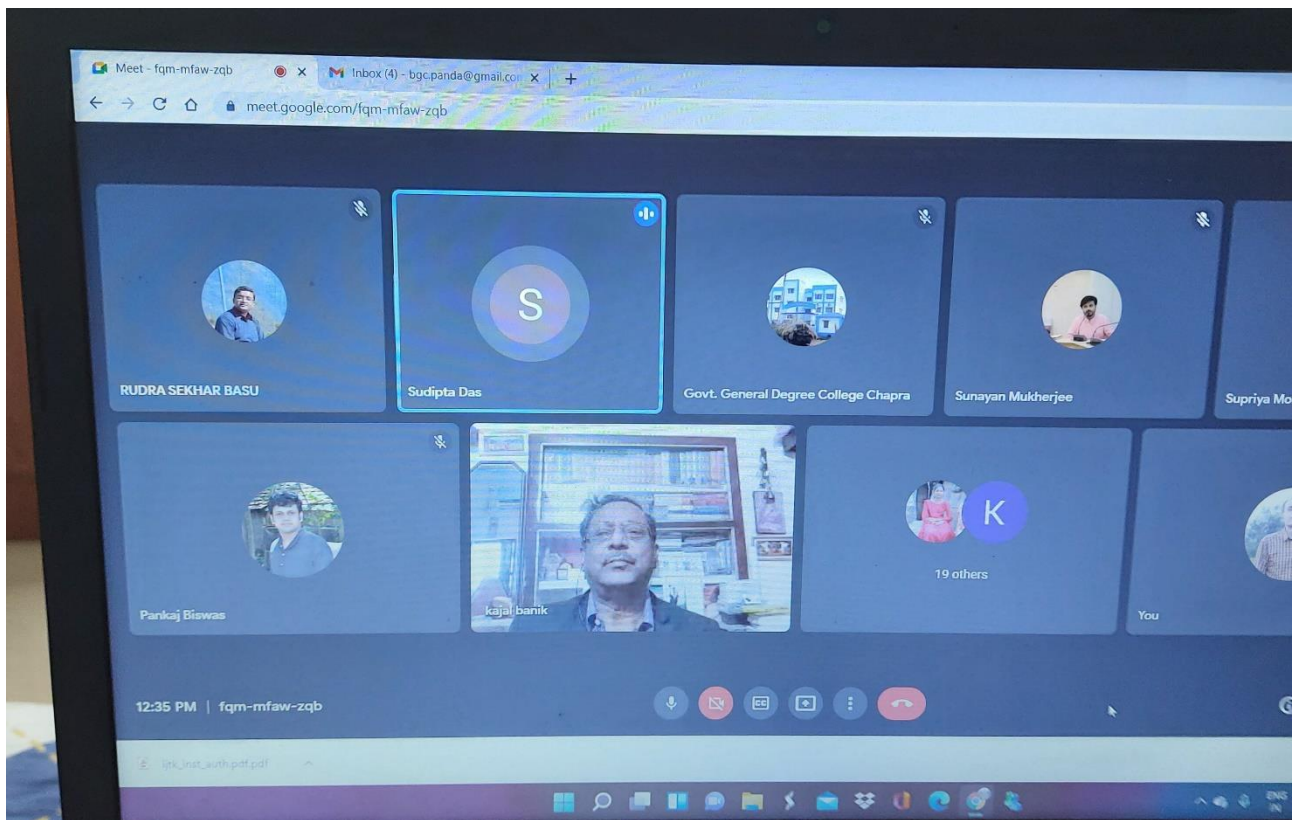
Meet - fqm-mfaw-zqb
Inbox (4) - bgc.panda@gmail.com
meet.google.com/fqm-mfaw-zqb

RUDRA SEKHAR BASU
S
Sudipta Das
Govt. General Degree College Chapra
Sunayan Mukherjee
Supriya Mo
Pankaj Biswas
kajal banik
K
19 others
You

12:35 PM | fqm-mfaw-zqb

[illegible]
ENG IN